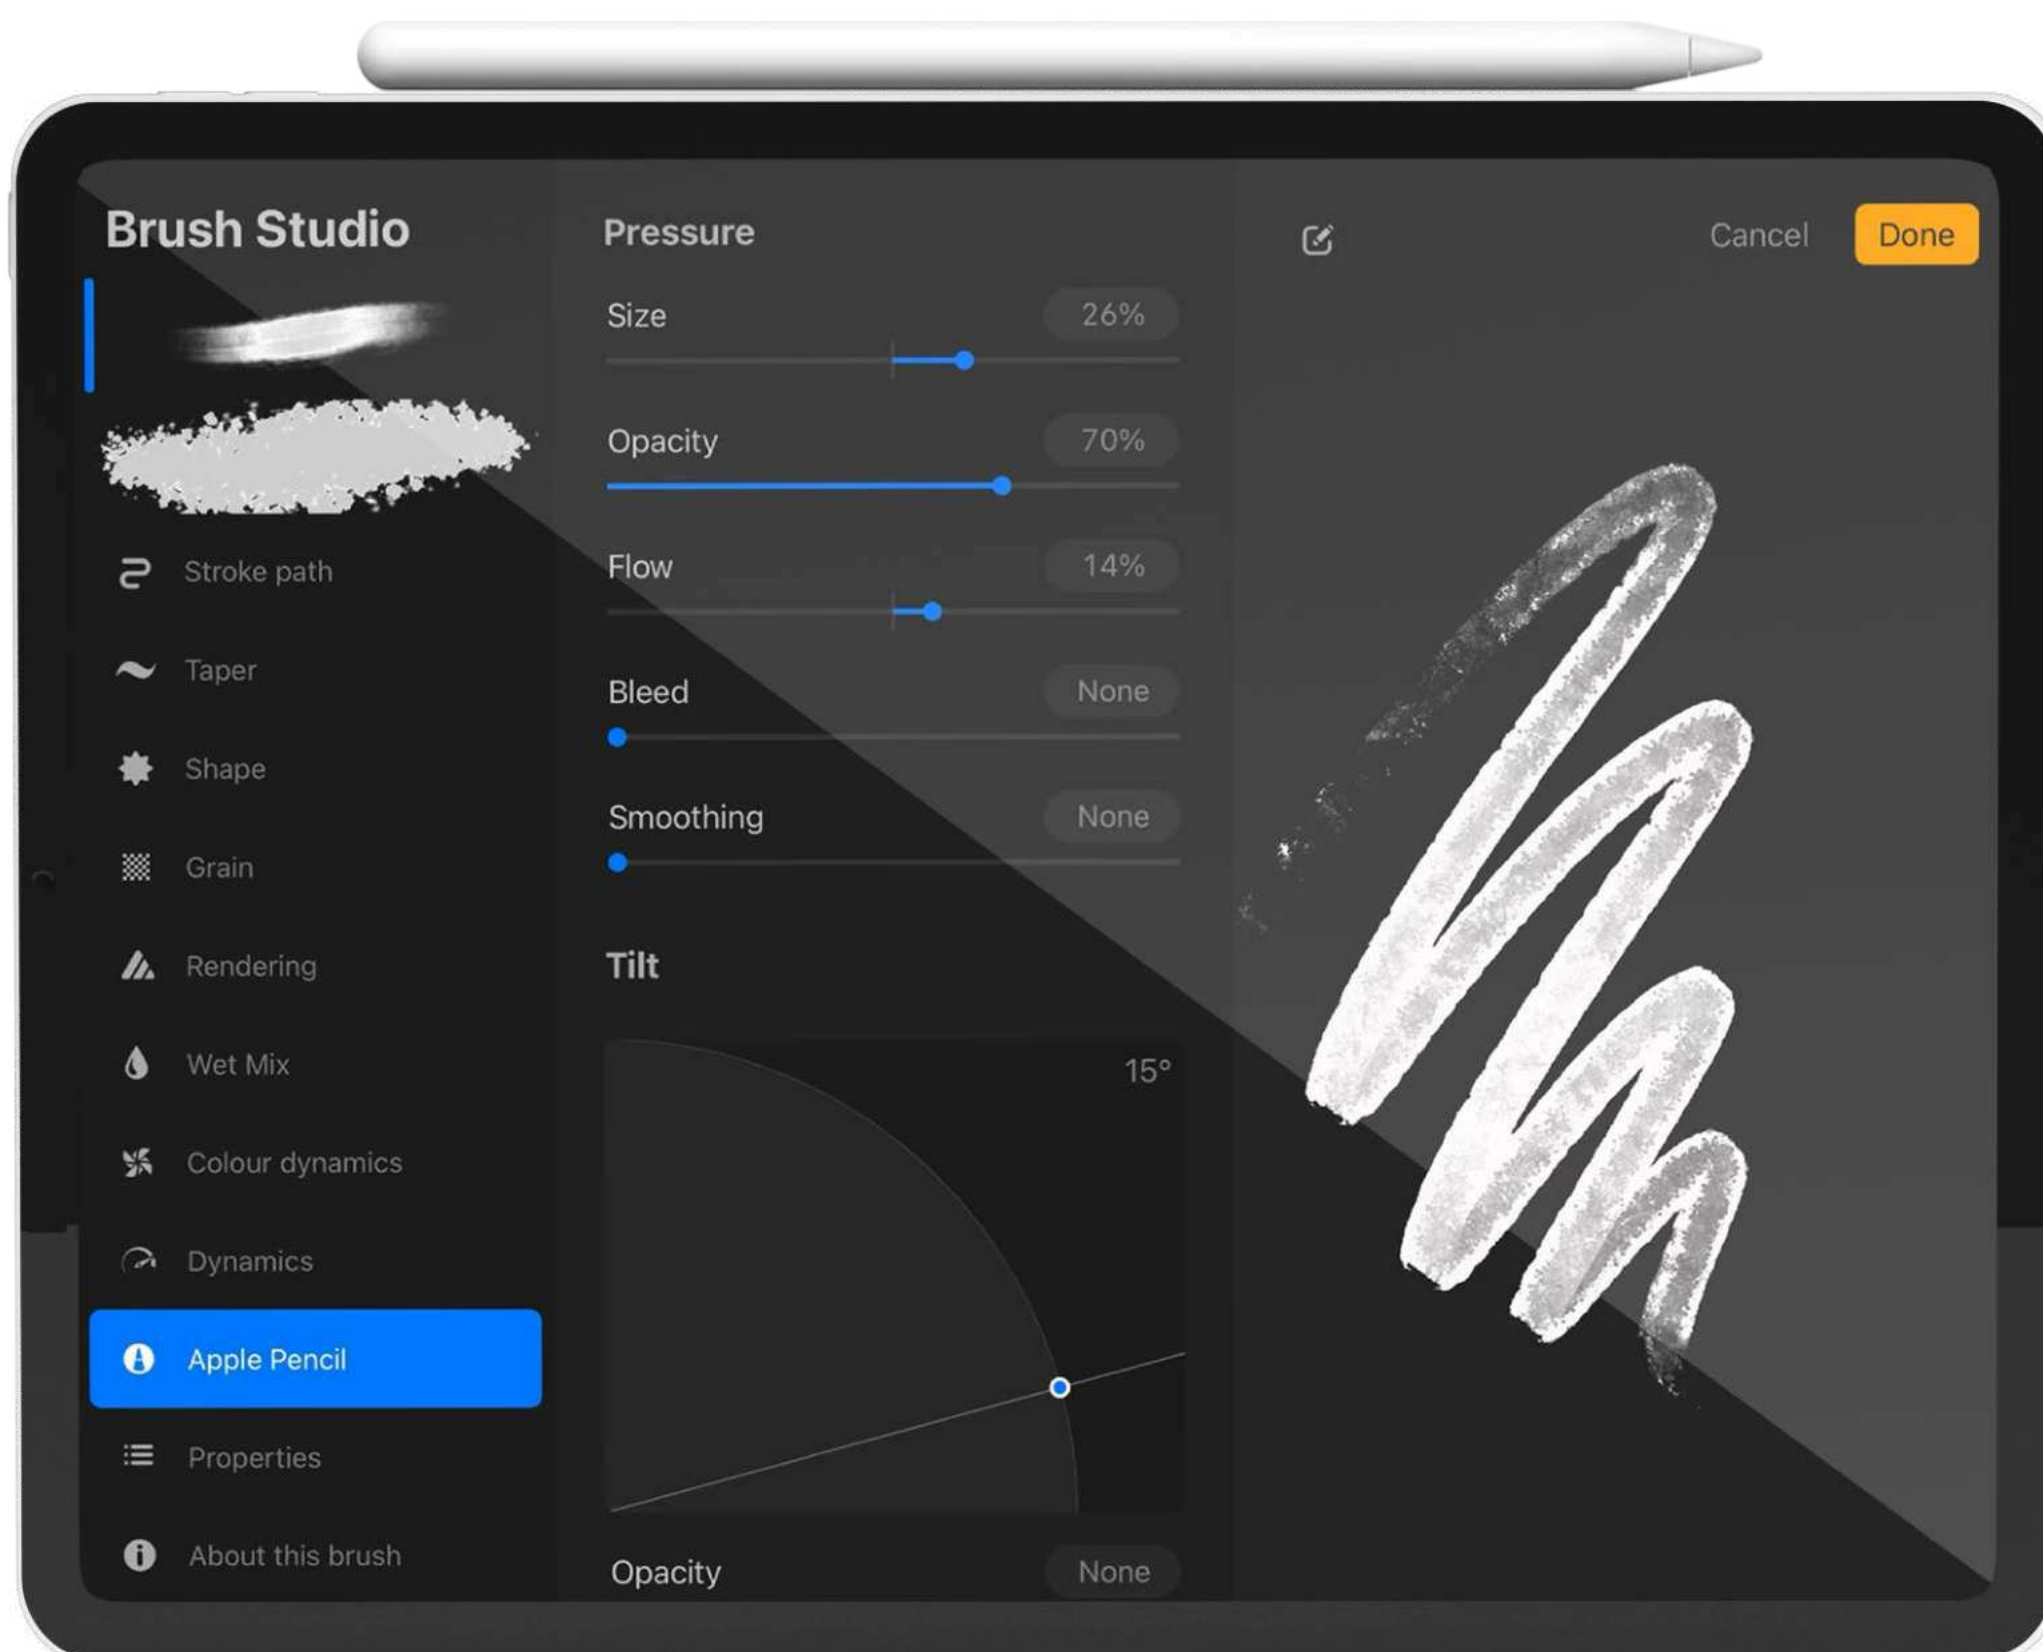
Brush Studio

Stroke path
Taper
Shape
Grain
Rendering
Wet Mix
Colour dynamics
Dynamics
Apple Pencil
Properties
About this brush

Pressure

Size 26%

Opacity 70%

Flow 14%

Bleed None

Smoothing None

Tilt

15°

Opacity None

Cancel
Done